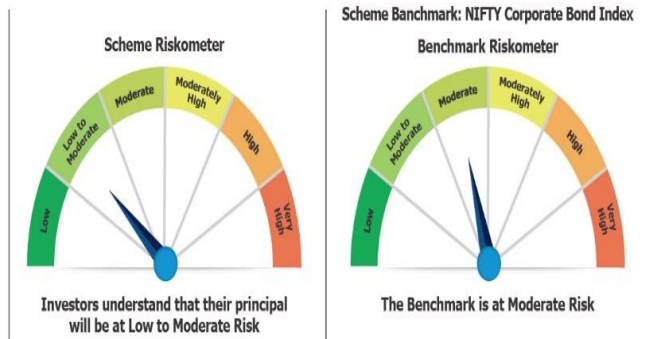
Scheme Riskometer

Low
Low to Moderate
Moderate
Moderately High
High
Very High

Investors understand that their principal will be at Low to Moderate Risk

Scheme Banchmark: NIFTY Corporate Bond Index

Benchmark Riskometer

Low
Low to Moderate
Moderate
Moderately High
High
Very High

The Benchmark is at Moderate Risk